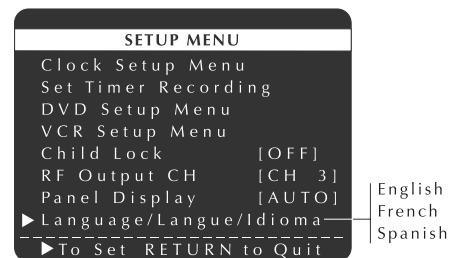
SETUP MENU
Clock Setup Menu
Set Timer Recording
DVD Setup Menu
VCR Setup Menu
Child Lock [OFF]
RF Output CH [CH 3]
Panel Display [AUTO]
▶ Language/Langue/Idioma
▶To Set RETURN to Quit

English
French
Spanish